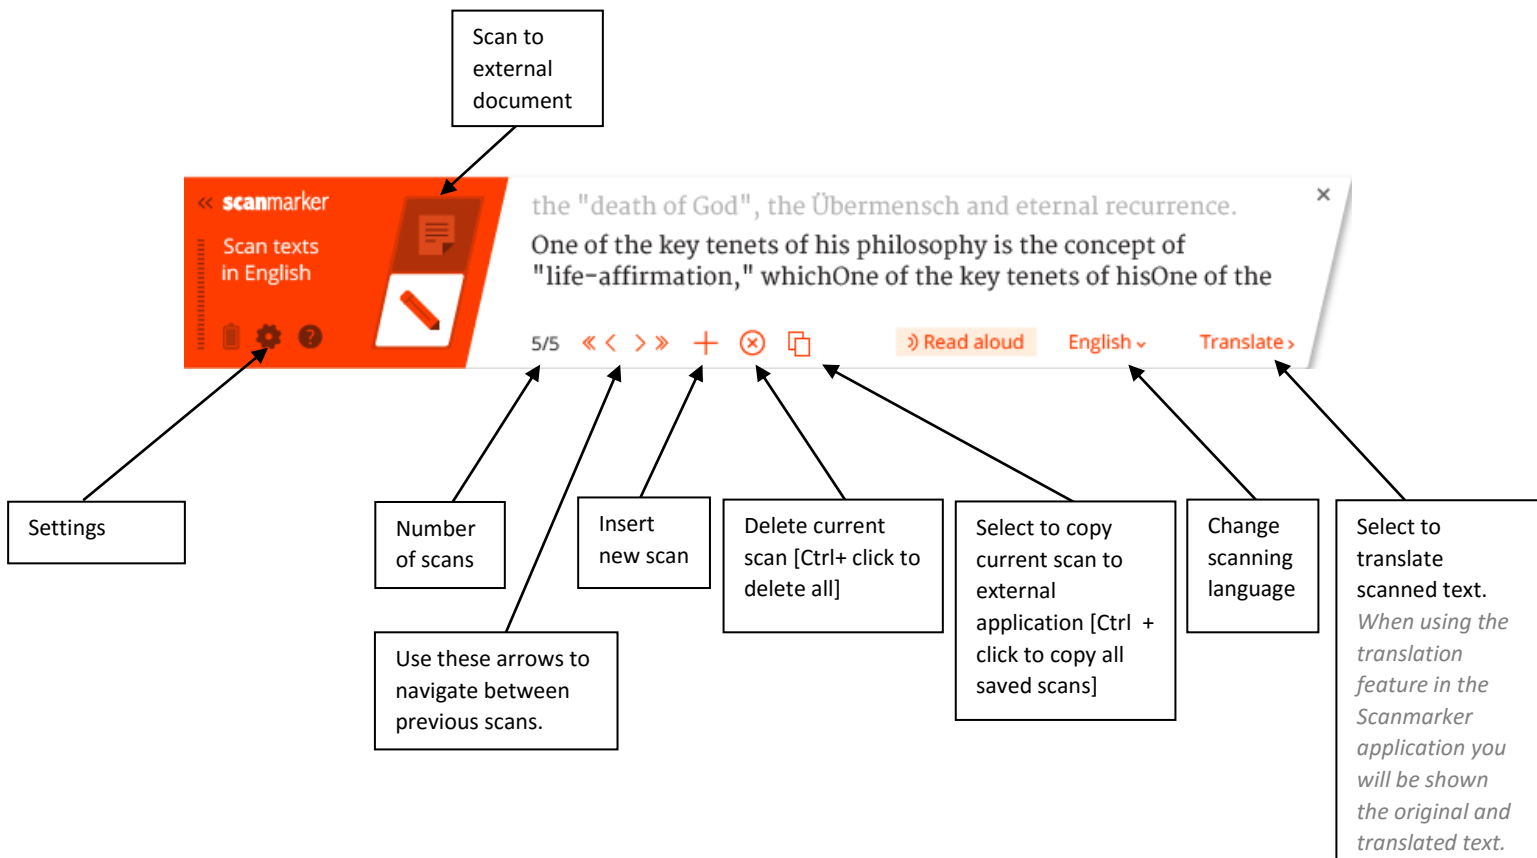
Scan to external document

« scanmarker

Scan texts in English

the "death of God", the Übermensch and eternal recurrence.

One of the key tenets of his philosophy is the concept of "life-affirmation," whichOne of the key tenets of hisOne of the

×

5/5 « ‹ › » + ⊗

Read aloud

English

Translate

Settings

Number of scans

Insert new scan

Delete current scan [Ctrl+ click to delete all]

Select to copy current scan to external application [Ctrl + click to copy all saved scans]

Change scanning language

Select to translate scanned text. When using the translation feature in the Scanmarker application you will be shown the original and translated text.

Use these arrows to navigate between previous scans.